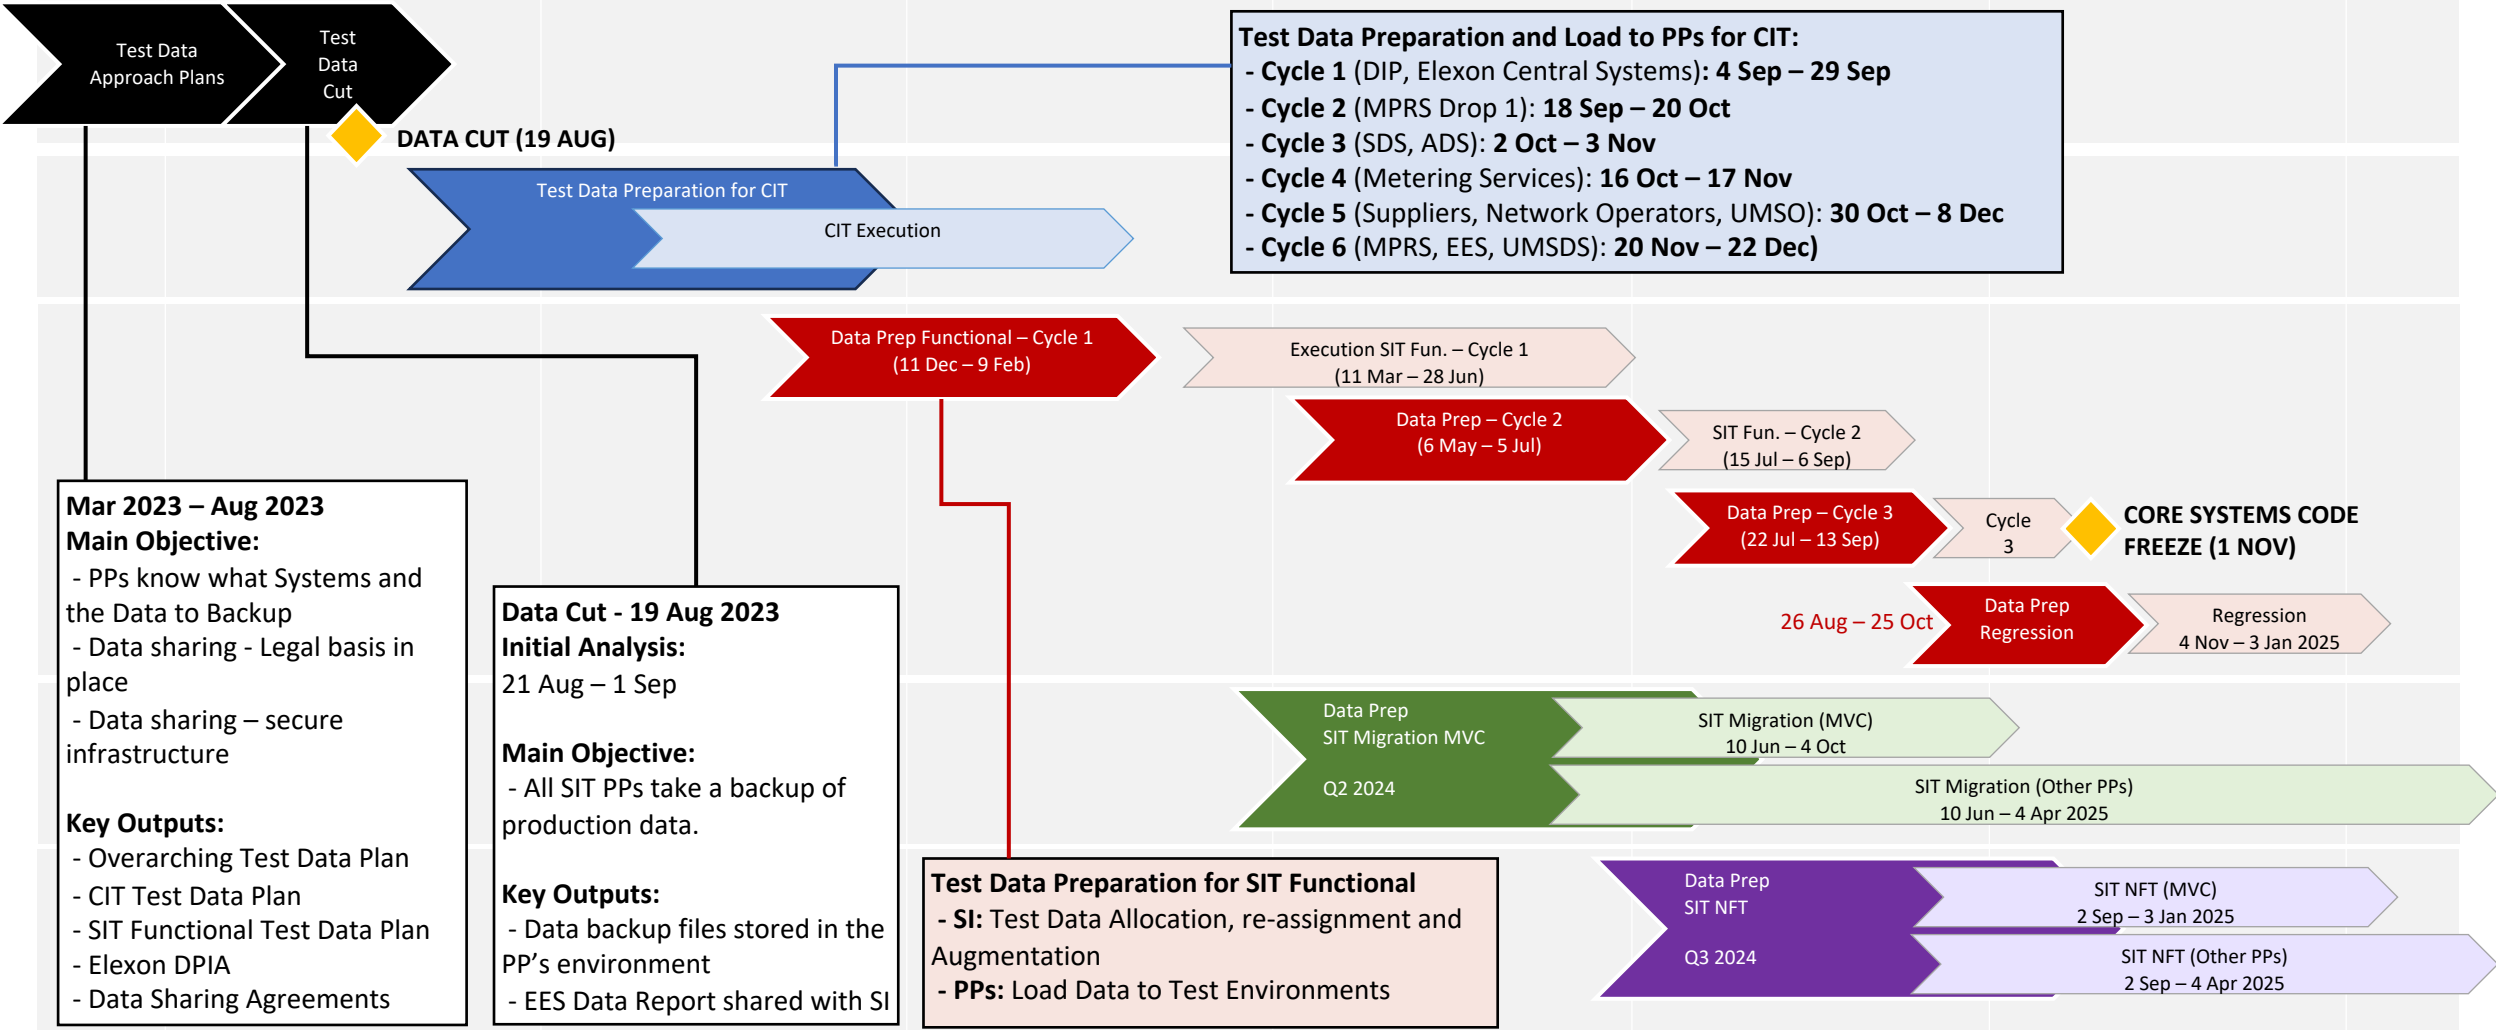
Test Data Approach Plans

Test Data Cut

DATA CUT (19 AUG)

Test Data Preparation and Load to PPs for CIT:
- Cycle 1 (DIP, Elexon Central Systems): 4 Sep – 29 Sep
- Cycle 2 (MPRS Drop 1): 18 Sep – 20 Oct
- Cycle 3 (SDS, ADS): 2 Oct – 3 Nov
- Cycle 4 (Metering Services): 16 Oct – 17 Nov
- Cycle 5 (Suppliers, Network Operators, UMSO): 30 Oct – 8 Dec
- Cycle 6 (MPRS, EES, UMSDS): 20 Nov – 22 Dec)

Test Data Preparation for CIT

CIT Execution

Data Prep Functional – Cycle 1 (11 Dec – 9 Feb)

Execution SIT Fun. – Cycle 1 (11 Mar – 28 Jun)

Data Prep – Cycle 2 (6 May – 5 Jul)

SIT Fun. – Cycle 2 (15 Jul – 6 Sep)

Data Prep – Cycle 3 (22 Jul – 13 Sep)

Cycle 3

CORE SYSTEMS CODE FREEZE (1 NOV)

26 Aug – 25 Oct

Data Prep Regression

Regression 4 Nov – 3 Jan 2025

Mar 2023 – Aug 2023
Main Objective:
- PPs know what Systems and the Data to Backup
- Data sharing - Legal basis in place
- Data sharing – secure infrastructure

Key Outputs:
- Overarching Test Data Plan
- CIT Test Data Plan
- SIT Functional Test Data Plan
- Elexon DPIA
- Data Sharing Agreements

Data Cut - 19 Aug 2023
Initial Analysis:
21 Aug – 1 Sep

Main Objective:
- All SIT PPs take a backup of production data.

Key Outputs:
- Data backup files stored in the PP's environment
- EES Data Report shared with SI

Data Prep SIT Migration MVC

Q2 2024

SIT Migration (MVC) 10 Jun – 4 Oct

SIT Migration (Other PPs) 10 Jun – 4 Apr 2025

Test Data Preparation for SIT Functional
- SI: Test Data Allocation, re-assignment and Augmentation
- PPs: Load Data to Test Environments

Data Prep SIT NFT

Q3 2024

SIT NFT (MVC) 2 Sep – 3 Jan 2025

SIT NFT (Other PPs) 2 Sep – 4 Apr 2025